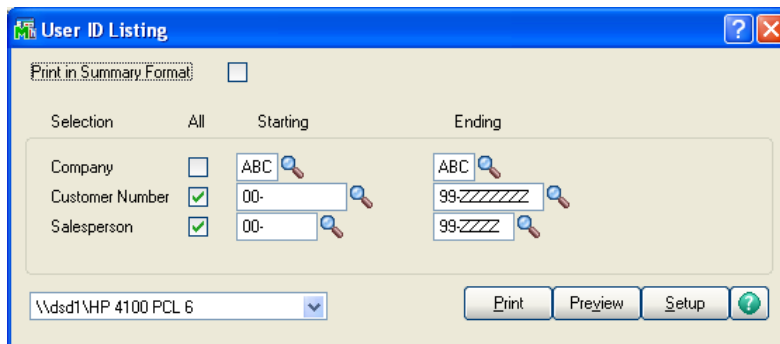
User ID Listing

Print in Summary Format

| Selection | All | Starting | Ending |
|---|---|---|---|
| Company | | ABC | ABC |
| Customer Number | | 00- | 99-ZZZZZZZ |
| Salesperson | | 00- | 99-ZZZZ |

\\dsd1\HP 4100 PCL 6

Print Preview Setup